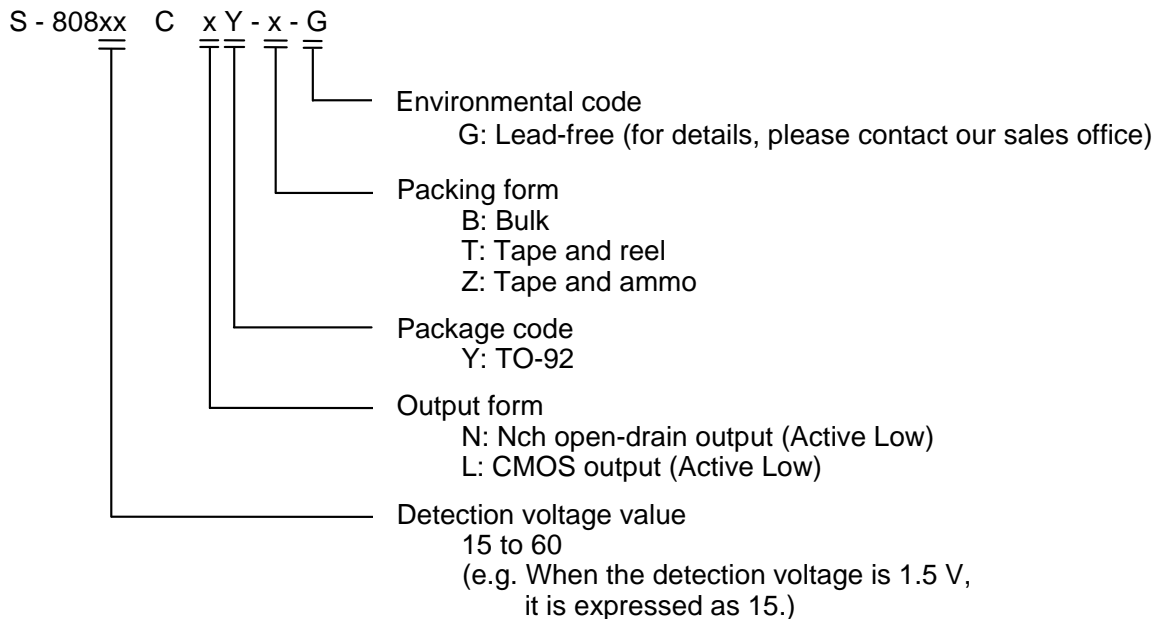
S - 808xx C x Y - x - G

Environmental code
G: Lead-free (for details, please contact our sales office)

Packing form
B: Bulk
T: Tape and reel
Z: Tape and ammo

Package code
Y: TO-92

Output form
N: Nch open-drain output (Active Low)
L: CMOS output (Active Low)

Detection voltage value
15 to 60
(e.g. When the detection voltage is 1.5 V, it is expressed as 15.)